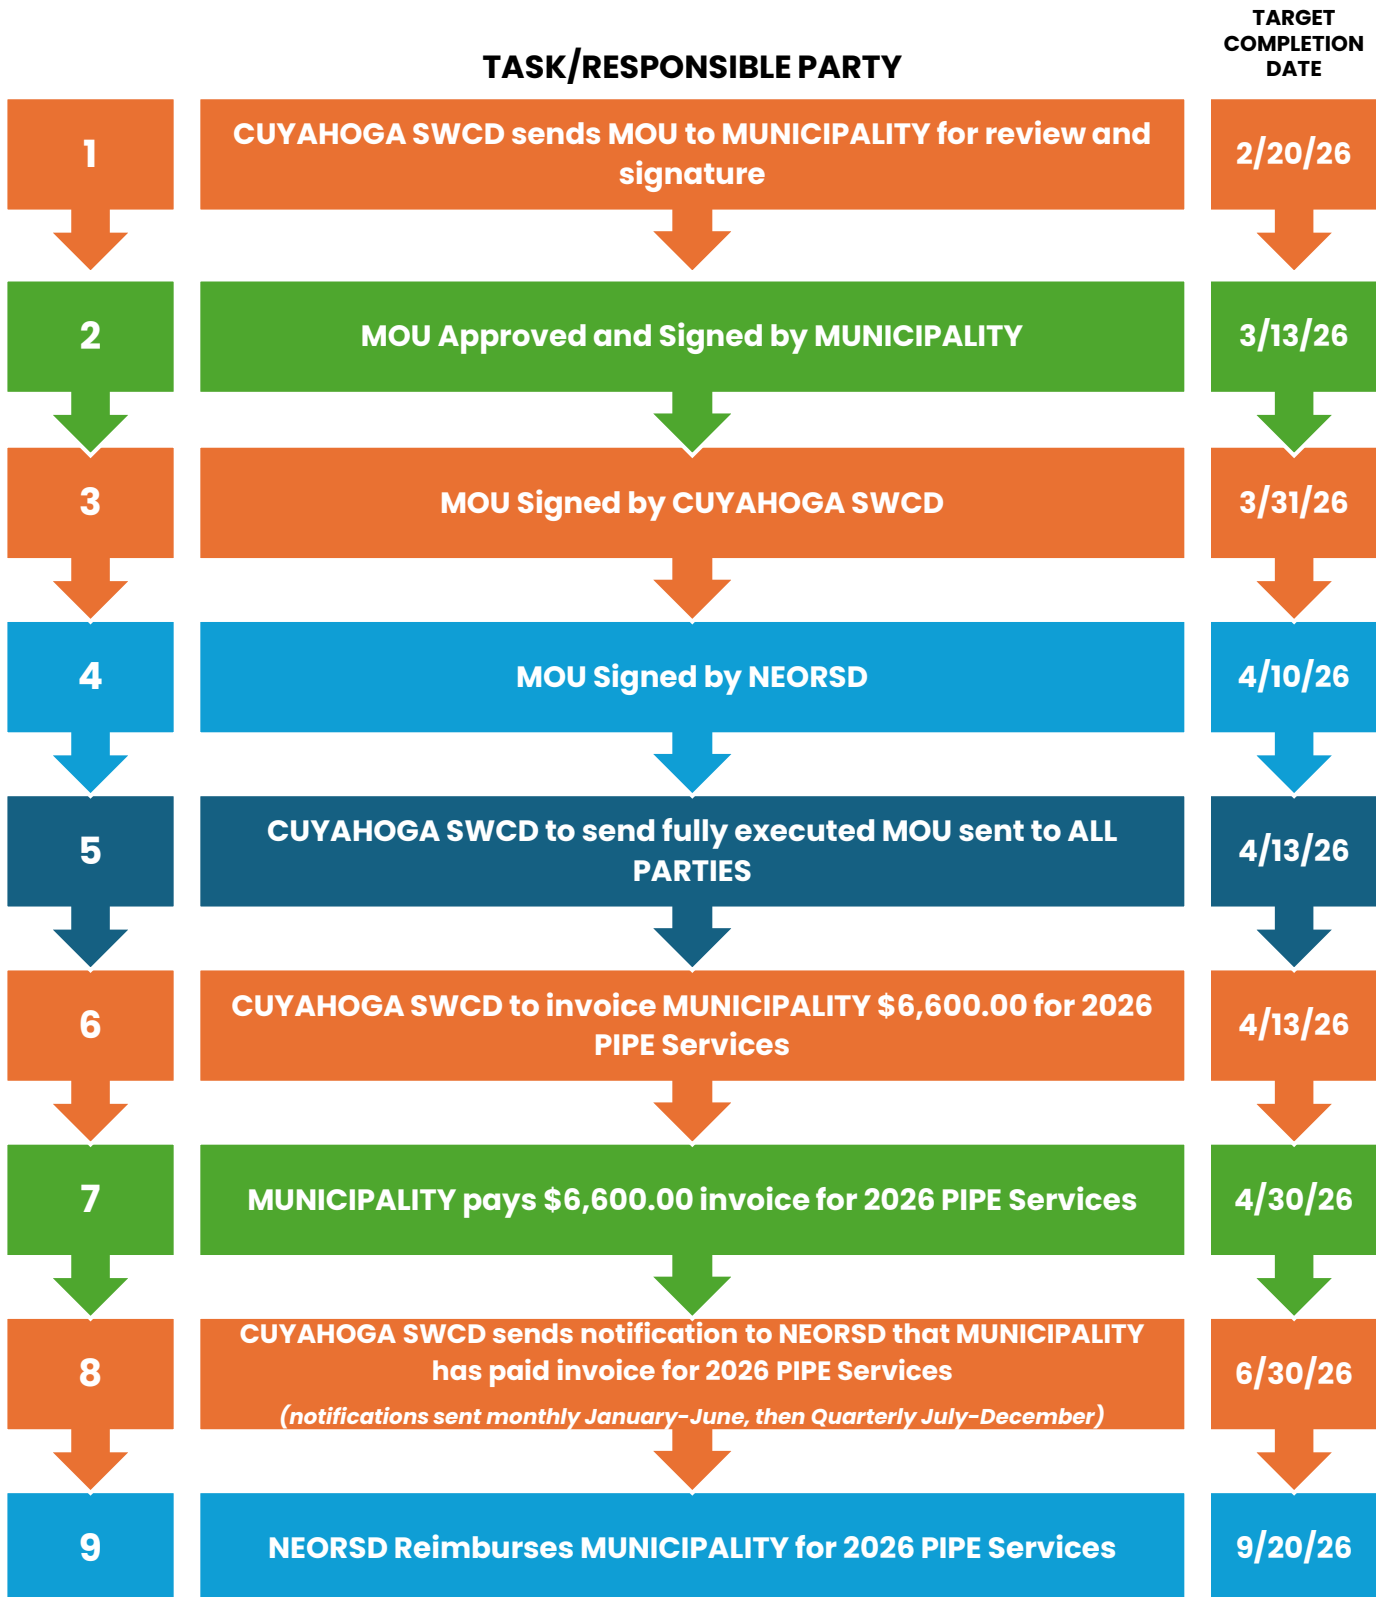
TASK/RESPONSIBLE PARTY

TARGET COMPLETION DATE

1

CUYAHOGA SWCD sends MOU to MUNICIPALITY for review and signature

2/20/26

2

MOU Approved and Signed by MUNICIPALITY

3/13/26

3

MOU Signed by CUYAHOGA SWCD

3/31/26

4

MOU Signed by NEORSD

4/10/26

5

CUYAHOGA SWCD to send fully executed MOU sent to ALL PARTIES

4/13/26

6

CUYAHOGA SWCD to invoice MUNICIPALITY $6,600.00 for 2026 PIPE Services

4/13/26

7

MUNICIPALITY pays $6,600.00 invoice for 2026 PIPE Services

4/30/26

8

CUYAHOGA SWCD sends notification to NEORSD that MUNICIPALITY has paid invoice for 2026 PIPE Services

(notifications sent monthly January-June, then Quarterly July-December)

6/30/26

9

NEORSD Reimburses MUNICIPALITY for 2026 PIPE Services

9/20/26